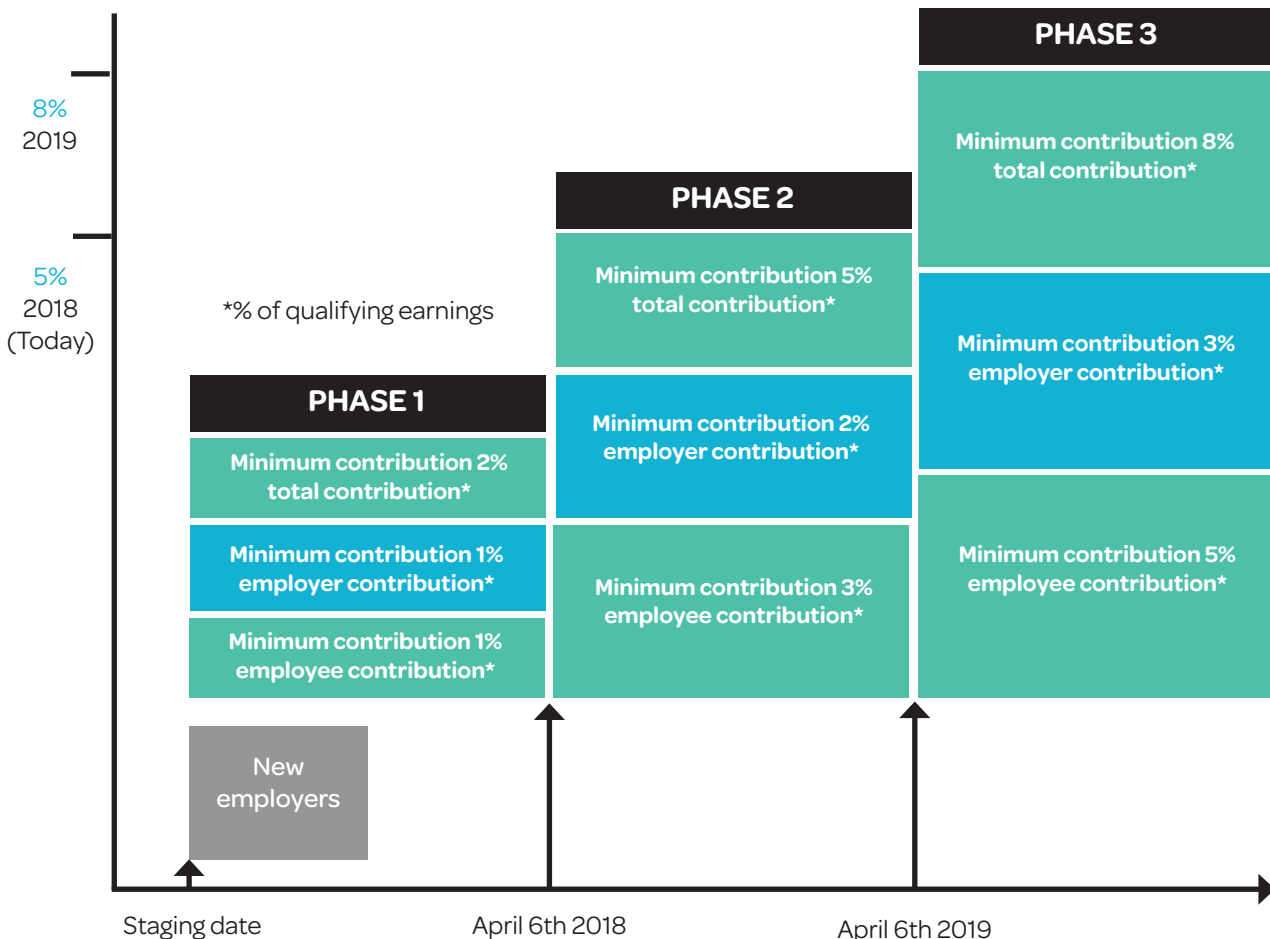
8%
2019

5%
2018
(Today)

*% of qualifying earnings

PHASE 1

Minimum contribution 2% total contribution*

Minimum contribution 1% employer contribution*

Minimum contribution 1% employee contribution*

New employers

PHASE 2

Minimum contribution 5% total contribution*

Minimum contribution 2% employer contribution*

Minimum contribution 3% employee contribution*

PHASE 3

Minimum contribution 8% total contribution*

Minimum contribution 3% employer contribution*

Minimum contribution 5% employee contribution*

Staging date

April 6th 2018

April 6th 2019